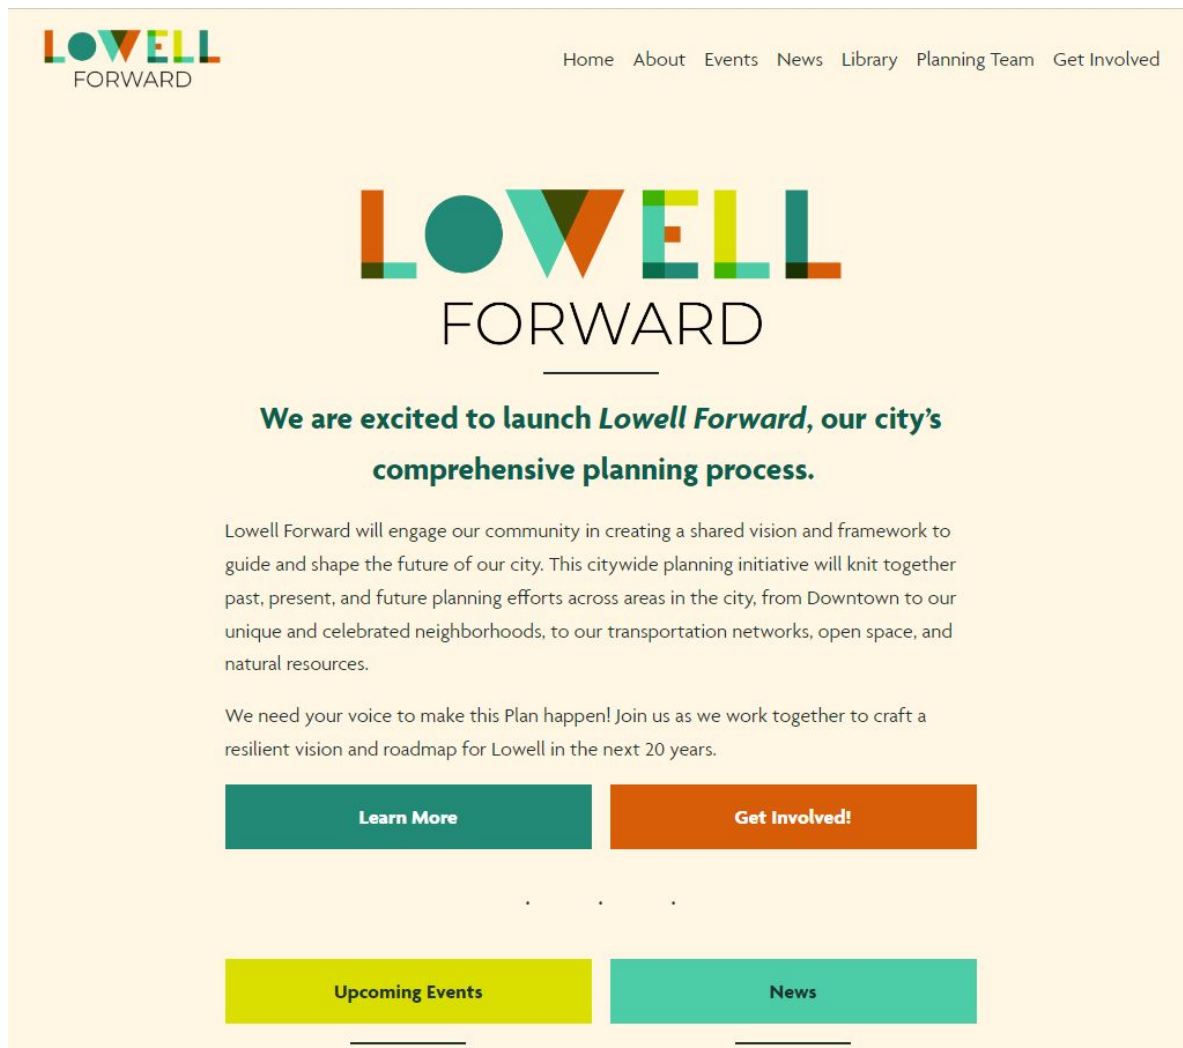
LOWELL
FORWARD

Home About Events News Library Planning Team Get Involved

LOWELL
FORWARD

We are excited to launch *Lowell Forward*, our city's comprehensive planning process.

Lowell Forward will engage our community in creating a shared vision and framework to guide and shape the future of our city. This citywide planning initiative will knit together past, present, and future planning efforts across areas in the city, from Downtown to our unique and celebrated neighborhoods, to our transportation networks, open space, and natural resources.

We need your voice to make this Plan happen! Join us as we work together to craft a resilient vision and roadmap for Lowell in the next 20 years.

Learn More

Get Involved!

Upcoming Events

News